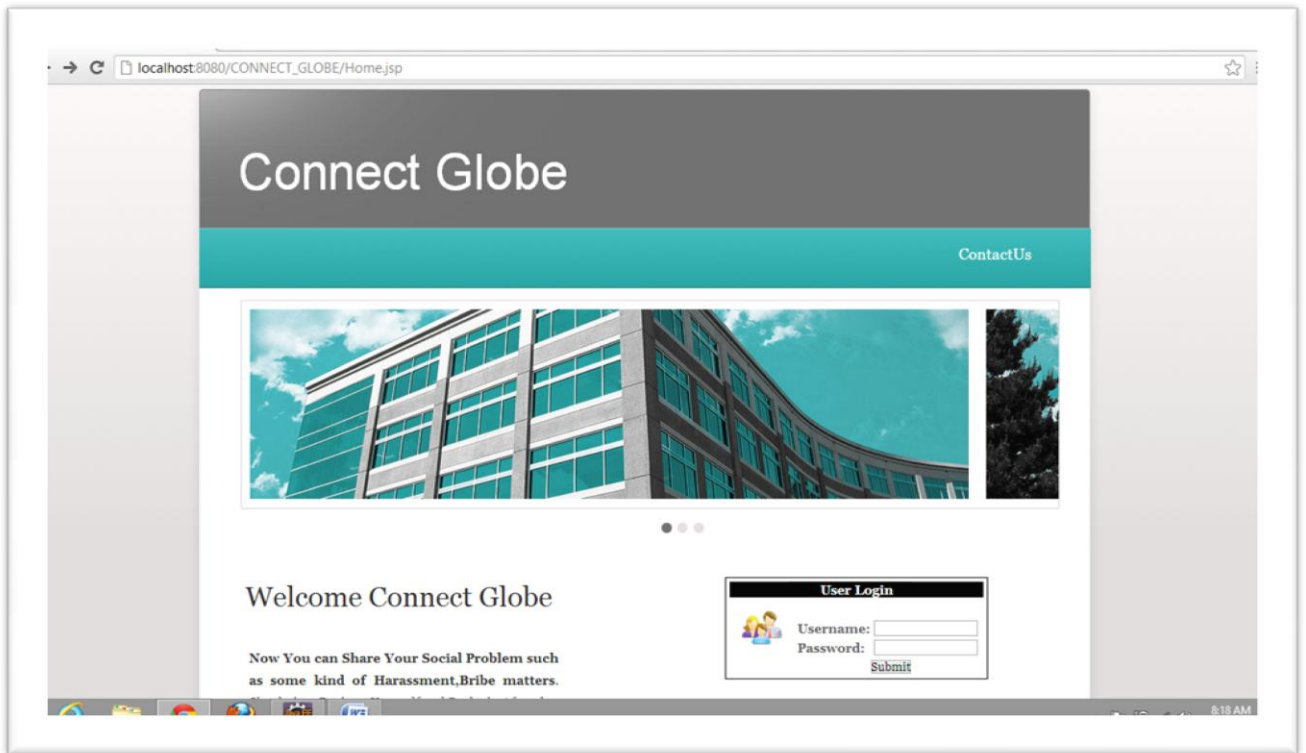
localhost:8080/CONNECT_GLOBE/Home.jsp

Connect Globe

ContactUs

Welcome Connect Globe

Now You can Share Your Social Problem such as some kind of Harassment,Bribe matters. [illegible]

User Login

Username:
Password:
Submit

8:18 AM